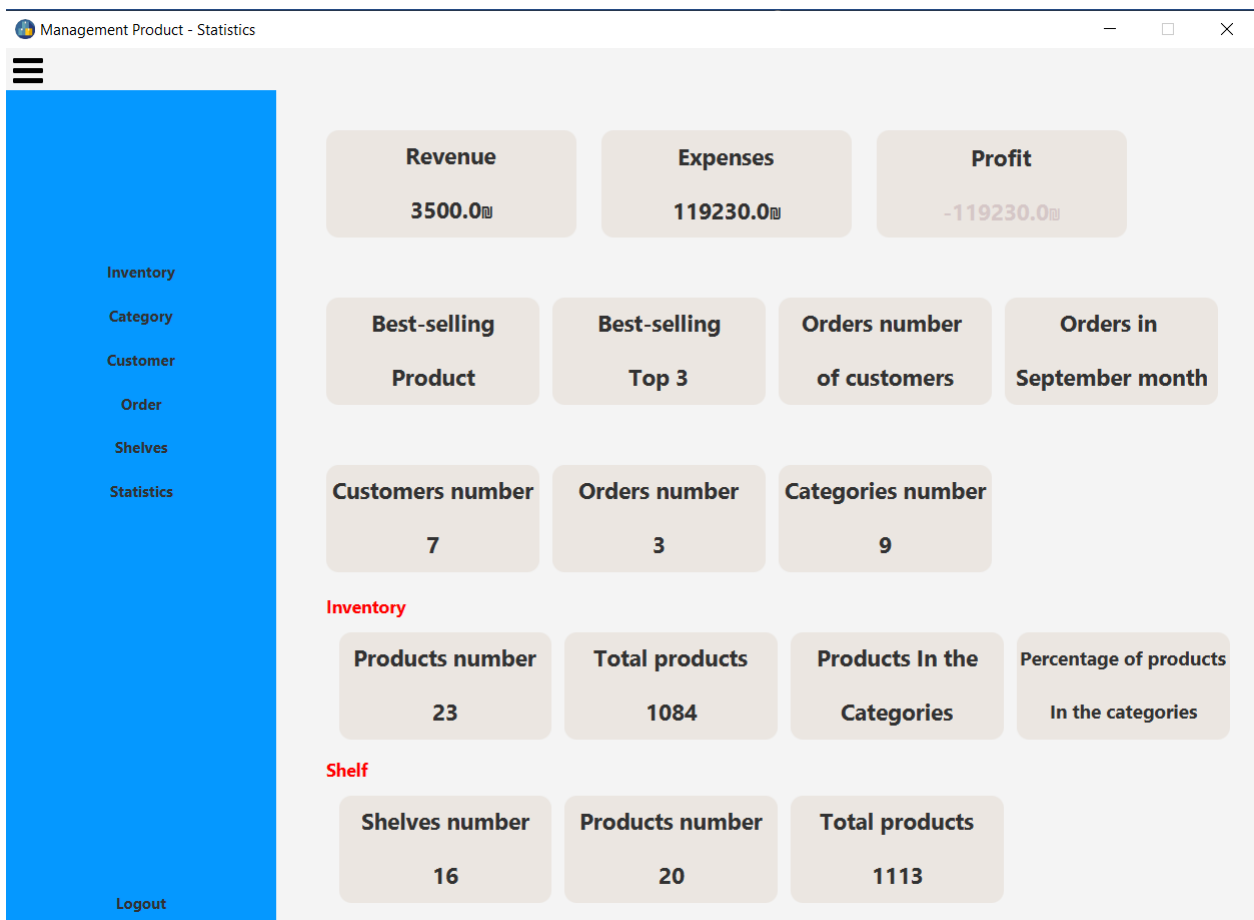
Management Product - Statistics

Inventory
Category
Customer
Order
Shelves
Statistics

Revenue
3500.0₪

Expenses
119230.0₪

Profit
-119230.0₪

Best-selling
Product

Best-selling
Top 3

Orders number
of customers

Orders in
September month

Customers number
7

Orders number
3

Categories number
9

Inventory

Products number
23

Total products
1084

Products In the
Categories

Percentage of products
In the categories

Shelf

Shelves number
16

Products number
20

Total products
1113

Logout